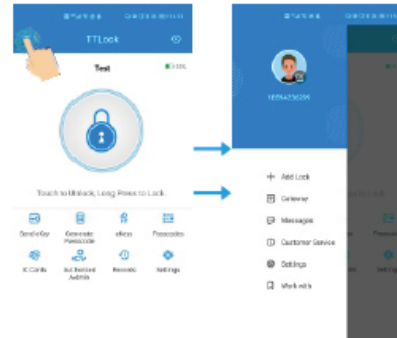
TTLock

Test

Touch to Unlock, Long Press to Lock

Send eKey
Generate Passcode
eKeys
Passcodes
IC Cards
Authorized Admin
Records
Settings

10054236295

Add Lock
Gateway
Messages
Customer Service
Settings
Work with